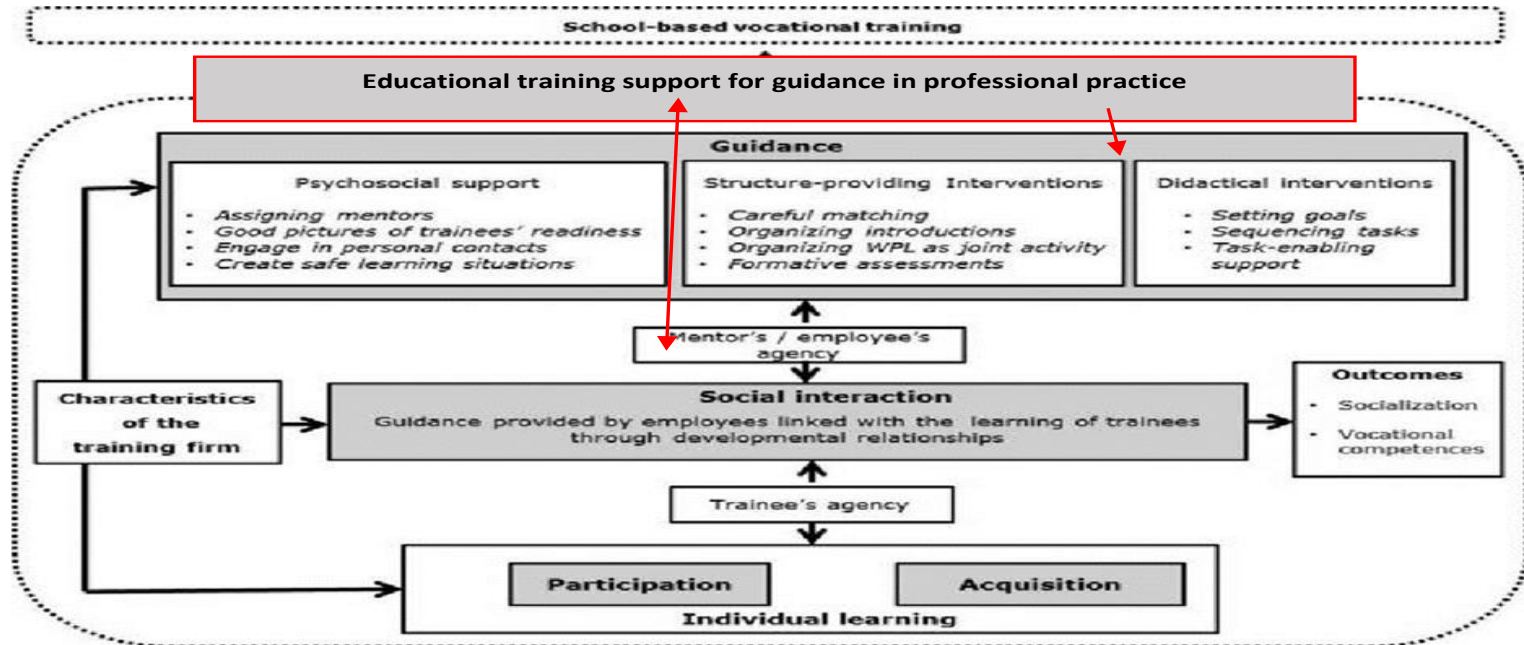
School-based vocational training

Educational training support for guidance in professional practice

Guidance

Psychosocial support
- Assigning mentors
- Good pictures of trainees' readiness
- Engage in personal contacts
- Create safe learning situations

Structure-providing Interventions
- Careful matching
- Organizing introductions
- Organizing WPL as joint activity
- Formative assessments

Didactical interventions
- Setting goals
- Sequencing tasks
- Task-enabling support

Mentor's / employee's agency

Characteristics of the training firm

Social interaction
Guidance provided by employees linked with the learning of trainees through developmental relationships

Outcomes
- Socialization
- Vocational competences

Trainee's agency

Participation

Acquisition

Individual learning